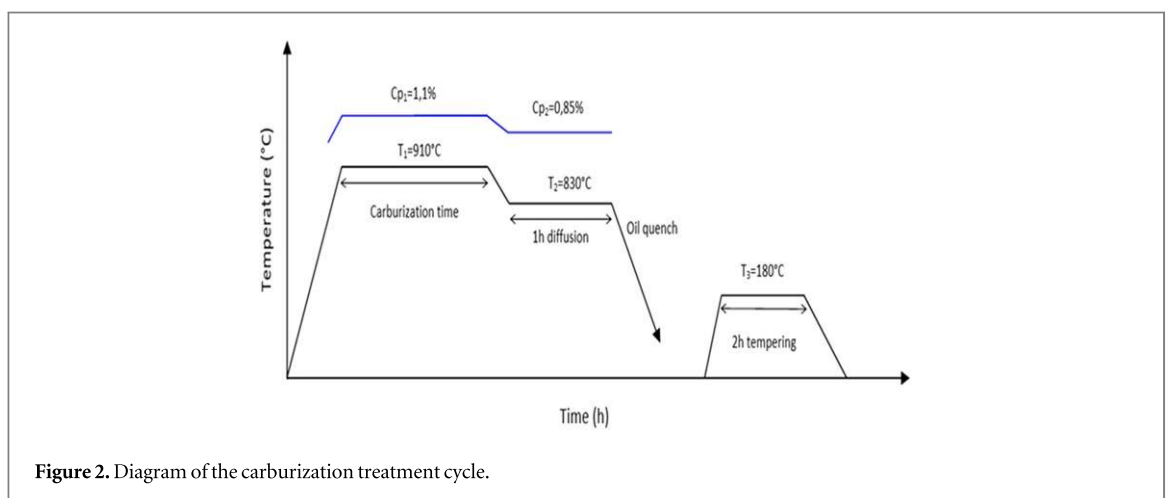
$Cp_1$=1,1%

$Cp_2$=0,85%

$T_1$=910°C

$T_2$=830°C

Carburization time

1h diffusion

Oil quench

$T_3$=180°C

2h tempering

Temperature (°C)

Time (h)

**Figure 2.** Diagram of the carburization treatment cycle.